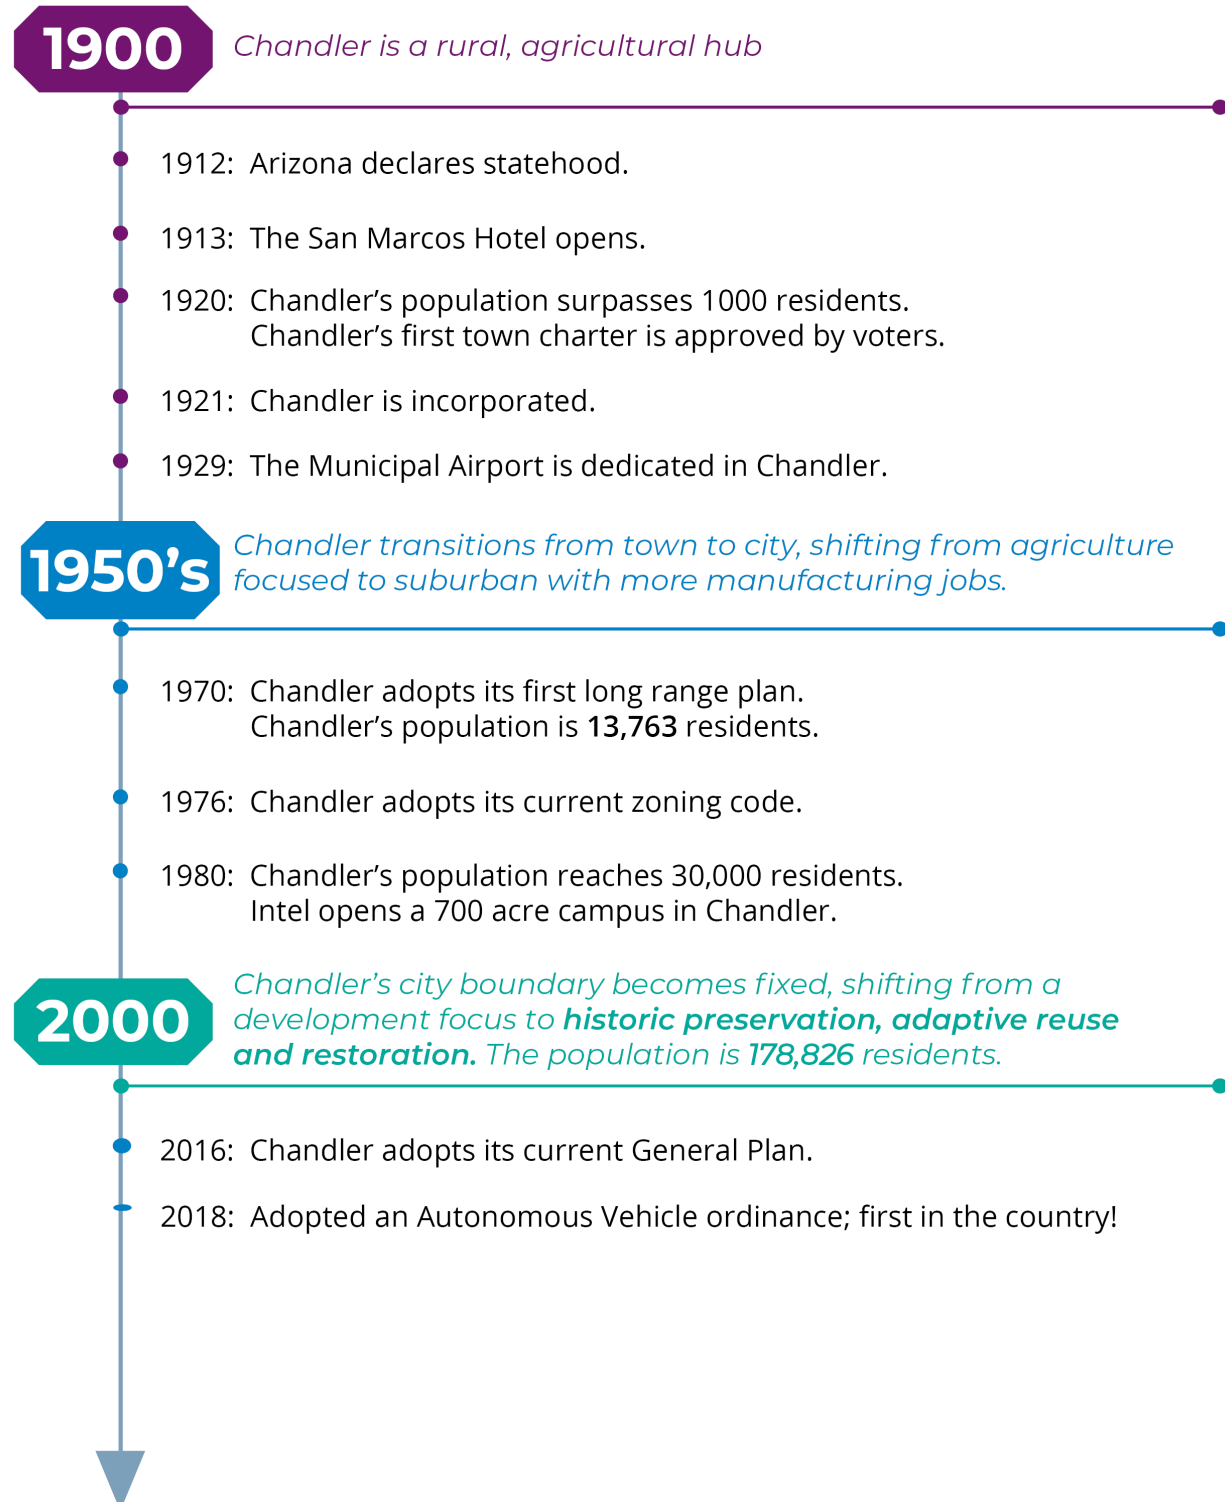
1900 Chandler is a rural, agricultural hub

1912: Arizona declares statehood.

1913: The San Marcos Hotel opens.

1920: Chandler's population surpasses 1000 residents. Chandler's first town charter is approved by voters.

1921: Chandler is incorporated.

1929: The Municipal Airport is dedicated in Chandler.

1950's Chandler transitions from town to city, shifting from agriculture focused to suburban with more manufacturing jobs.

1970: Chandler adopts its first long range plan. Chandler's population is **13,763** residents.

1976: Chandler adopts its current zoning code.

1980: Chandler's population reaches 30,000 residents. Intel opens a 700 acre campus in Chandler.

2000 Chandler's city boundary becomes fixed, shifting from a development focus to **historic preservation, adaptive reuse and restoration.** The population is **178,826** residents.

2016: Chandler adopts its current General Plan.

2018: Adopted an Autonomous Vehicle ordinance; first in the country!